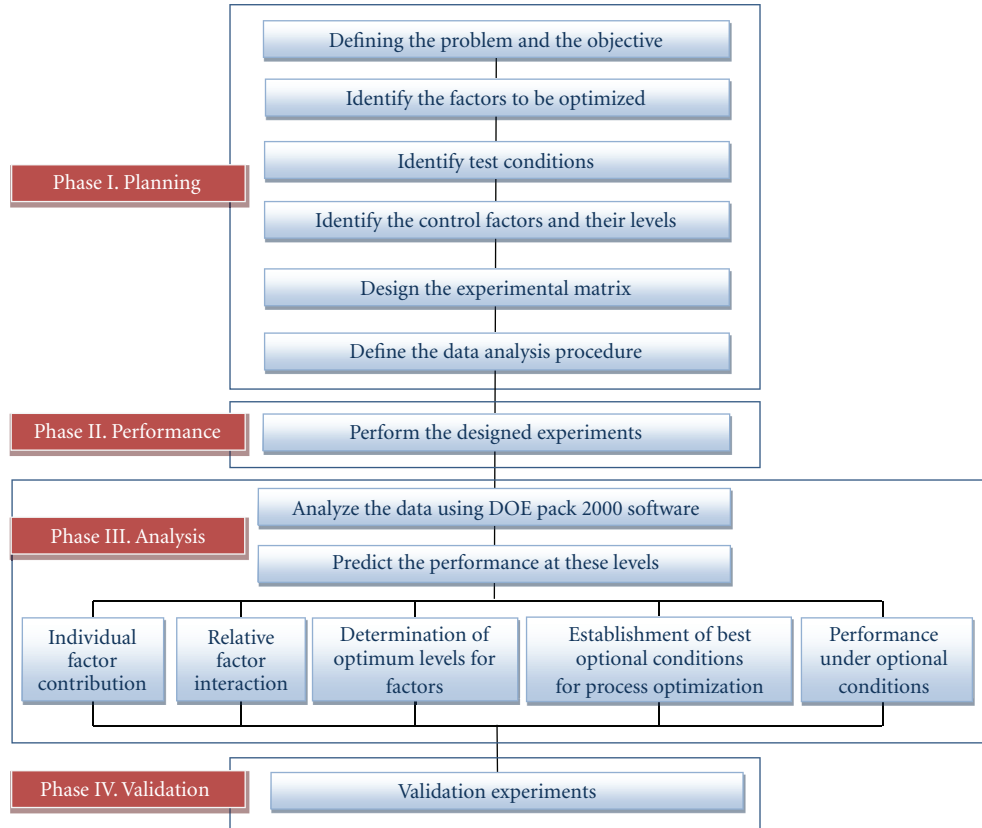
Phase I. Planning

Defining the problem and the objective

Identify the factors to be optimized

Identify test conditions

Identify the control factors and their levels

Design the experimental matrix

Define the data analysis procedure

Phase II. Performance

Perform the designed experiments

Phase III. Analysis

Analyze the data using DOE pack 2000 software

Predict the performance at these levels

Individual factor contribution

Relative factor interaction

Determination of optimum levels for factors

Establishment of best optional conditions for process optimization

Performance under optional conditions

Phase IV. Validation

Validation experiments